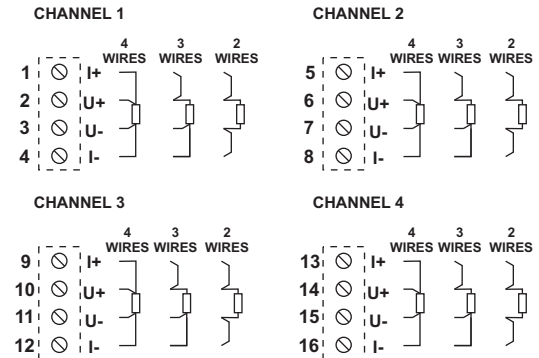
CHANNEL 1

4 WIRES 3 WIRES 2 WIRES

1 I+
2 U+
3 U-
4 I-

CHANNEL 2

4 WIRES 3 WIRES 2 WIRES

5 I+
6 U+
7 U-
8 I-

CHANNEL 3

4 WIRES 3 WIRES 2 WIRES

9 I+
10 U+
11 U-
12 I-

CHANNEL 4

4 WIRES 3 WIRES 2 WIRES

13 I+
14 U+
15 U-
16 I-